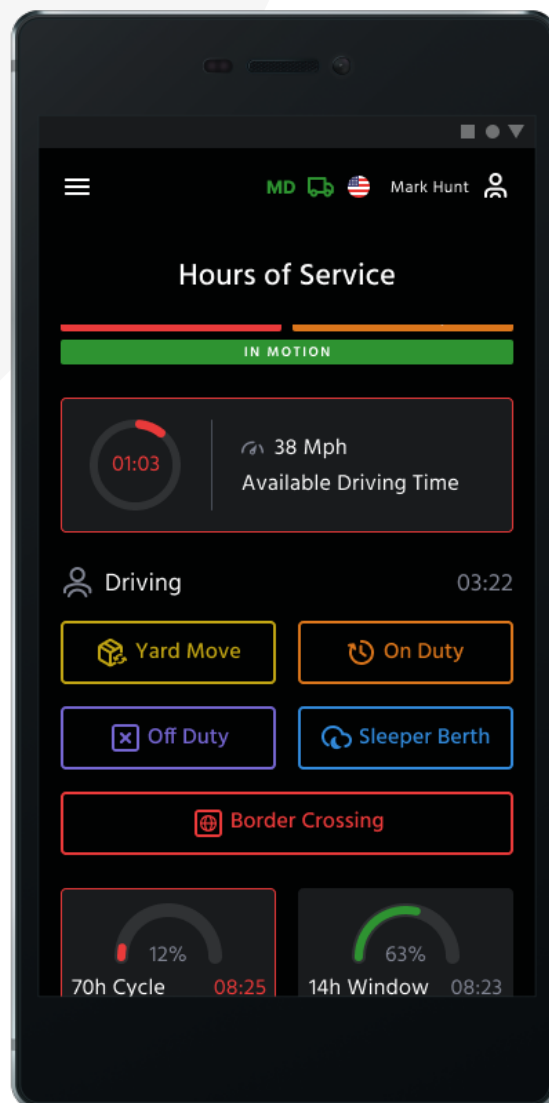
MD Mark Hunt

Hours of Service

IN MOTION

01:03

38 Mph

Available Driving Time

Driving 03:22

Yard Move

On Duty

Off Duty

Sleeper Berth

Border Crossing

12%

70h Cycle 08:25

63%

14h Window 08:23